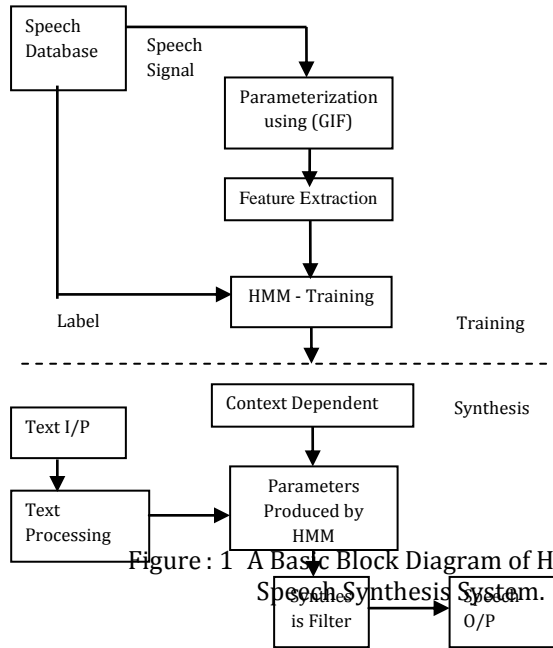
Speech Database

Speech Signal

Parameterization using (GIF)

Feature Extraction

HMM - Training

Label

Training

Context Dependent

Synthesis

Text I/P

Text Processing

Parameters Produced by HMM

Synthes is Filter

Speech O/P

Figure : 1 A Basic Block Diagram of H
Speech Synthesis System.